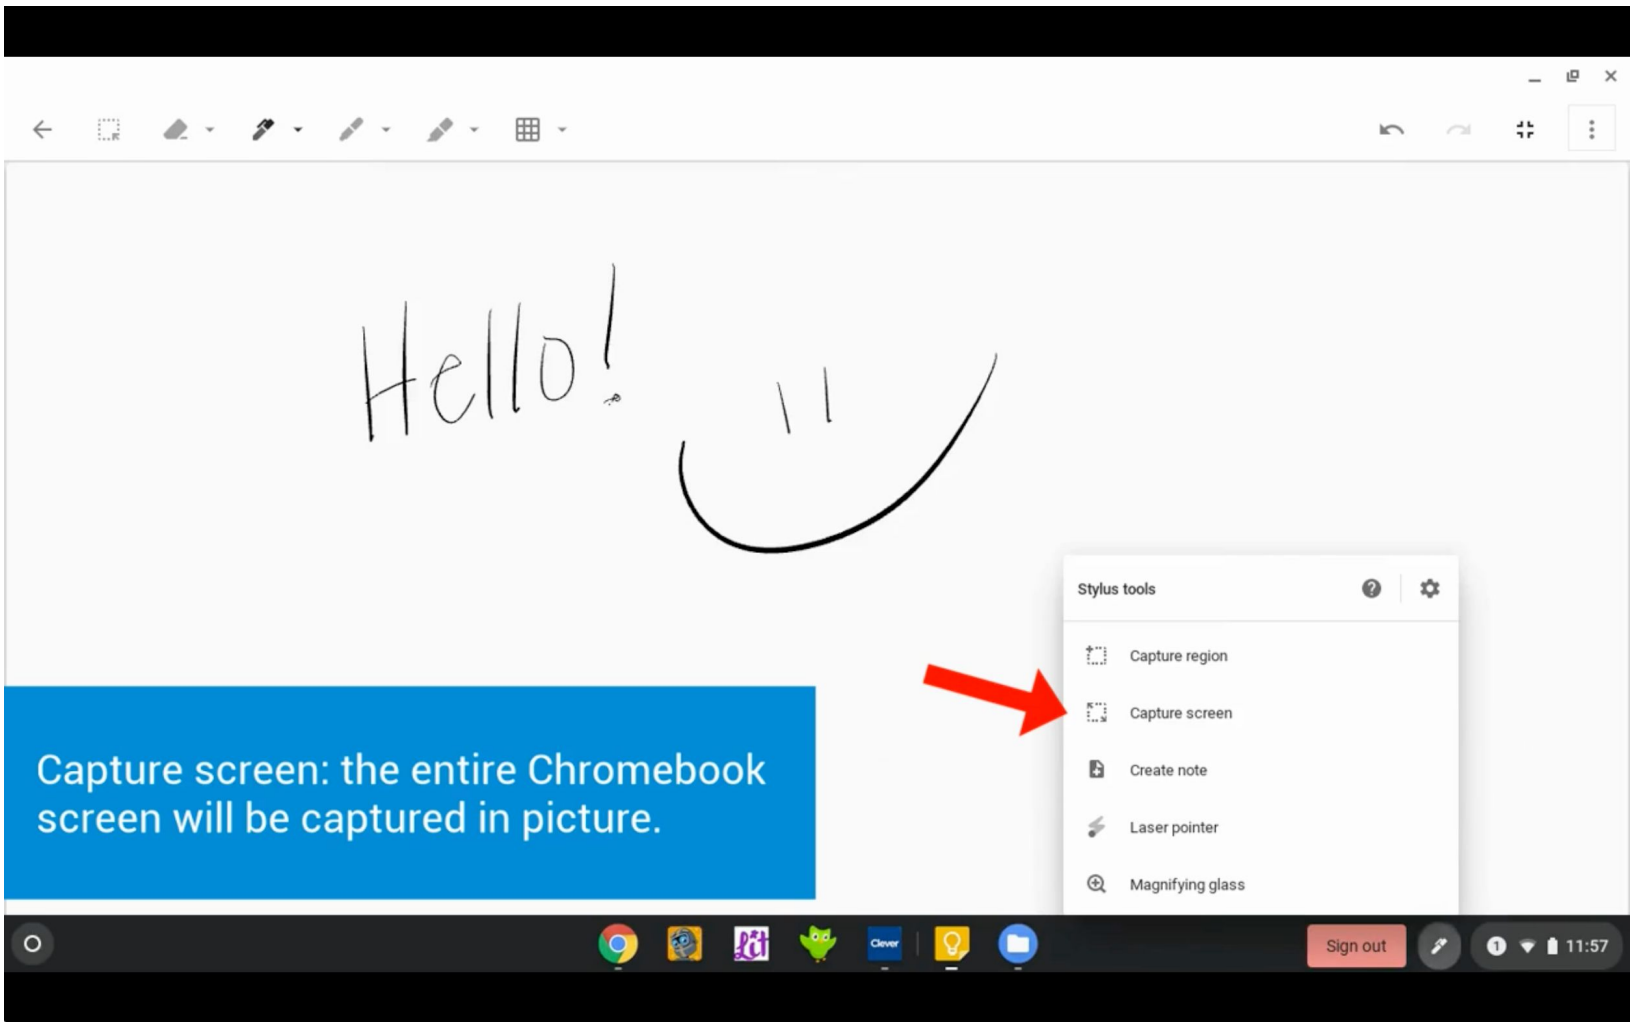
Hello!

Stylus tools

Capture region

Capture screen

Create note

Laser pointer

Magnifying glass

Capture screen: the entire Chromebook screen will be captured in picture.

lit

Clever

Sign out

1

11:57